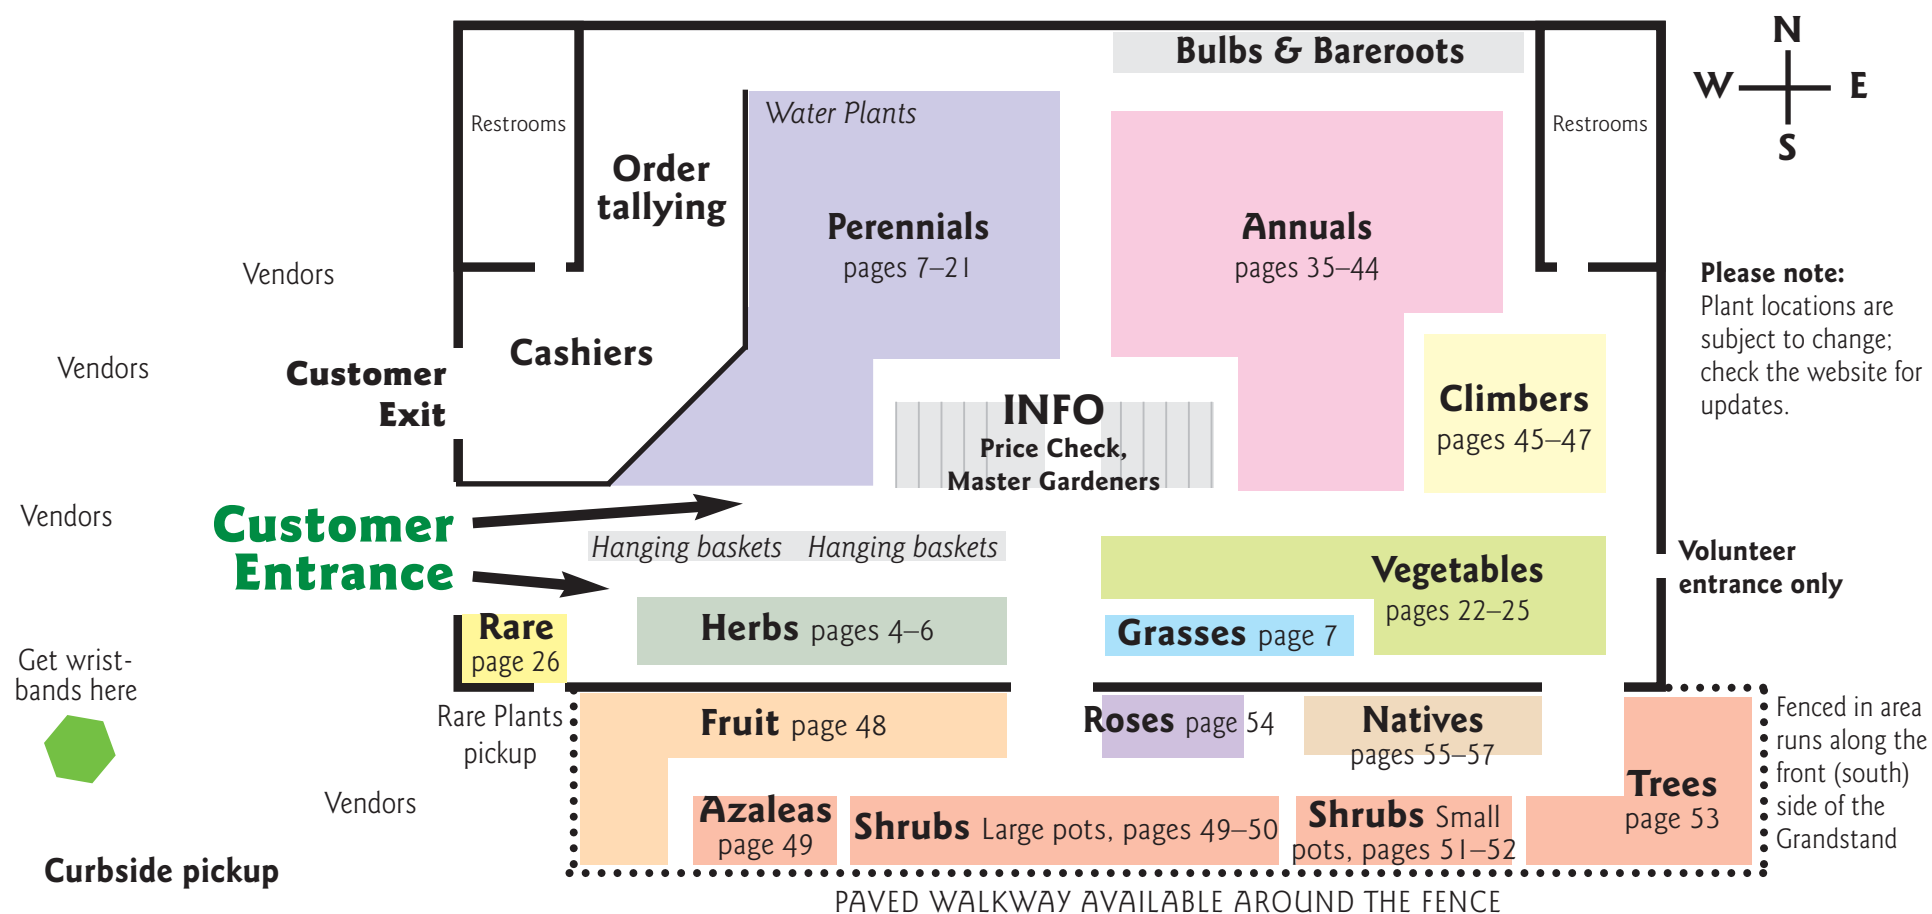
N
W E
S

Bulbs & Bareroots

Restrooms

Order tallying

Water Plants

Perennials
pages 7–21

Annuals
pages 35–44

Restrooms

Vendors

Please note:
Plant locations are subject to change; check the website for updates.

Vendors

Customer Exit

Cashiers

INFO
Price Check,
Master Gardeners

Climbers
pages 45–47

Vendors

Customer Entrance

Hanging baskets Hanging baskets

Vegetables
pages 22–25

Volunteer entrance only

Rare
page 26

Herbs pages 4–6

Grasses page 7

Get wristbands here

Rare Plants pickup

Fruit page 48

Roses page 54

Natives
pages 55–57

Fenced in area runs along the front (south) side of the Grandstand

Trees
page 53

Vendors

Azaleas
page 49

Shrubs Large pots, pages 49–50

Shrubs Small pots, pages 51–52

Curbside pickup

PAVED WALKWAY AVAILABLE AROUND THE FENCE